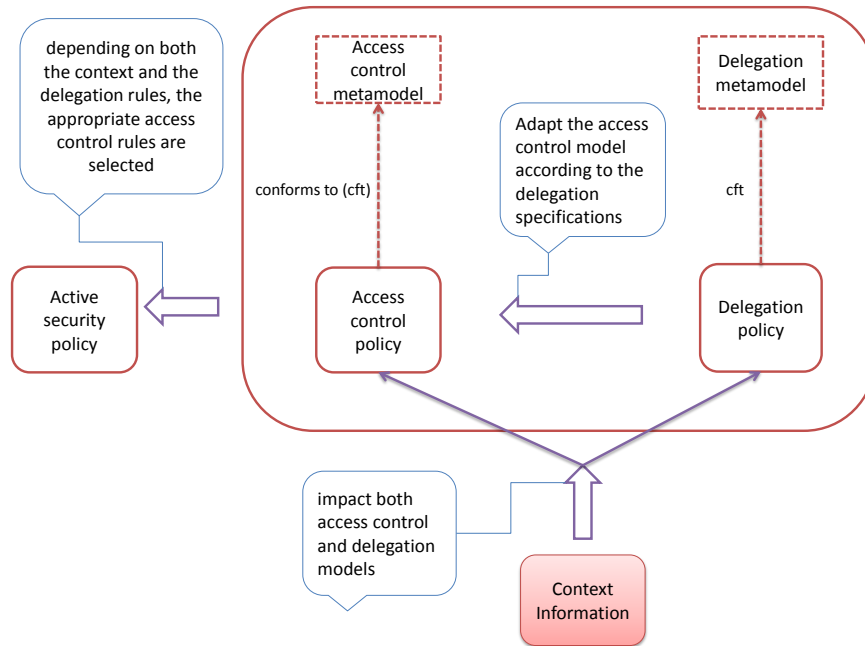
depending on both the context and the delegation rules, the appropriate access control rules are selected

Access control metamodel

Delegation metamodel

Adapt the access control model according to the delegation specifications

conforms to (cft)

cft

Active security policy

Access control policy

Delegation policy

impact both access control and delegation models

Context Information